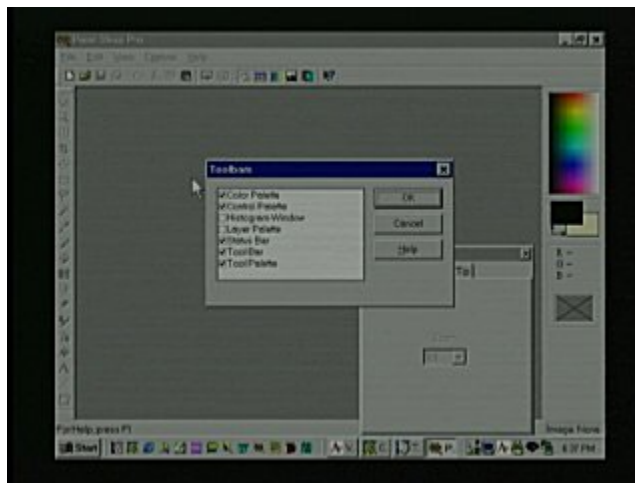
Paint Shop Pro

File Edit View Options Help

Toolbars

Color Palette
Control Palette
Histogram Window
Layer Palette
Status Bar
Tool Bar
Tool Palette

OK

Cancel

Help

R: --
G: --
B: --

For Help, press F1

Image: None

Start

6:37 PM